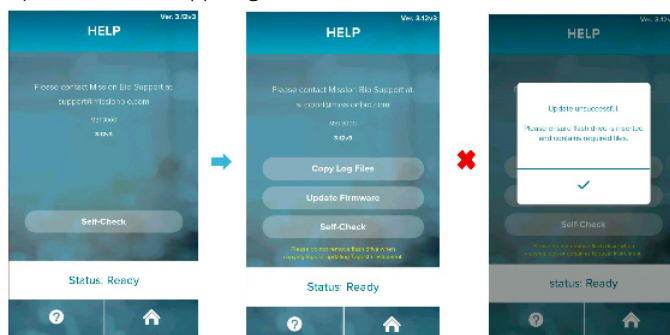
Ver. 3.12v3

HELP

Please contact Mission Bio Support at support@missionbio.com

Version

3.12v3

Self-Check

Status: Ready

Ver. 3.12v3

HELP

Please contact Mission Bio Support at support@missionbio.com

Version

3.12v3

Copy Log Files

Update Firmware

Self-Check

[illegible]

Status: Ready

Ver. 3.12v3

HELP

Update unsuccessful

Please ensure flash drive is inserted and contains required files.

Self-Check

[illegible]

status: Ready